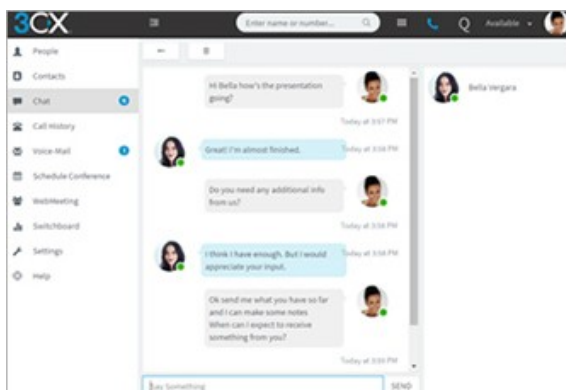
3CX

Enter name or number...

Available

People
Contacts
Chat
Call History
Voice Mail
Schedule Conference
WebMeeting
Switchboard
Settings
Help

Hi Bella how's the presentation going?

Today at 3:57 PM

Great! I'm almost finished.

Today at 3:58 PM

Do you need any additional info from us?

Today at 3:58 PM

I think I have enough. But I would appreciate your input.

Today at 3:58 PM

Ok send me what you have so far and I can make some notes When can I expect to receive something from you?

Today at 3:59 PM

Say Something

SEND

Bella Vergara